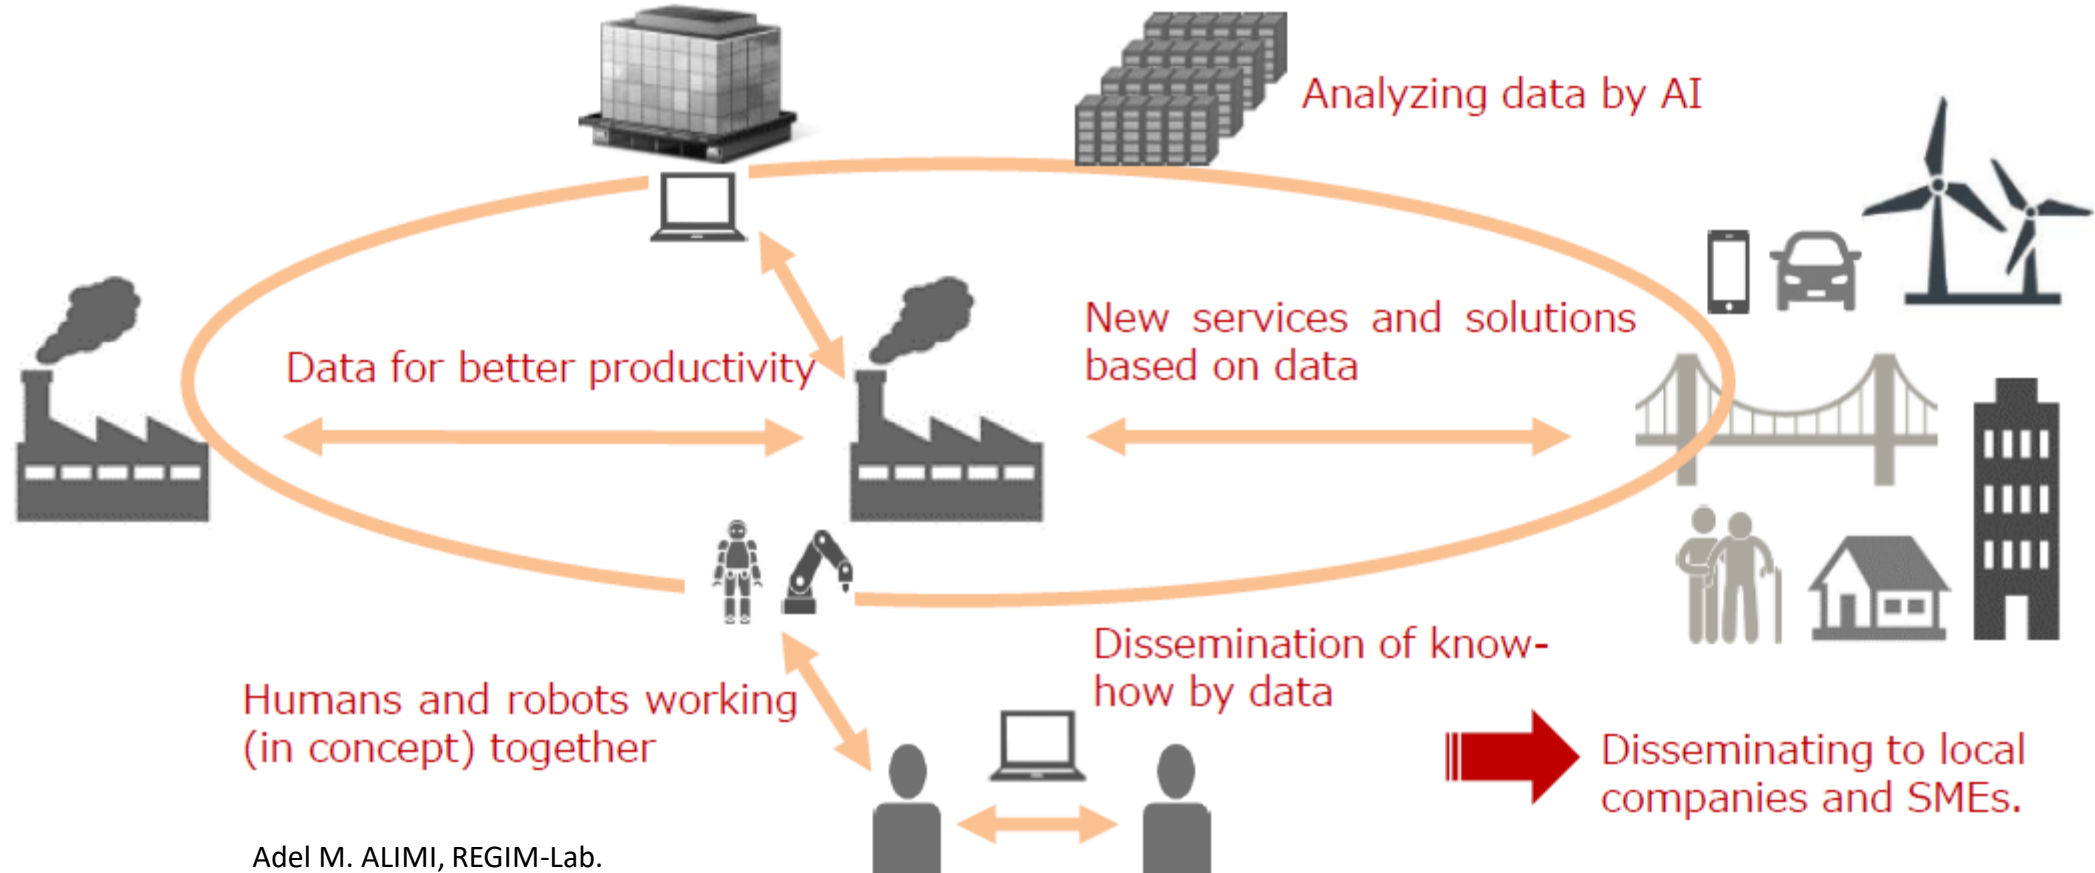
Analyzing data by AI

Data for better productivity

New services and solutions based on data

Humans and robots working (in concept) together

Dissemination of know-how by data

Disseminating to local companies and SMEs.

Adel M. ALIMI, REGIM-Lab.